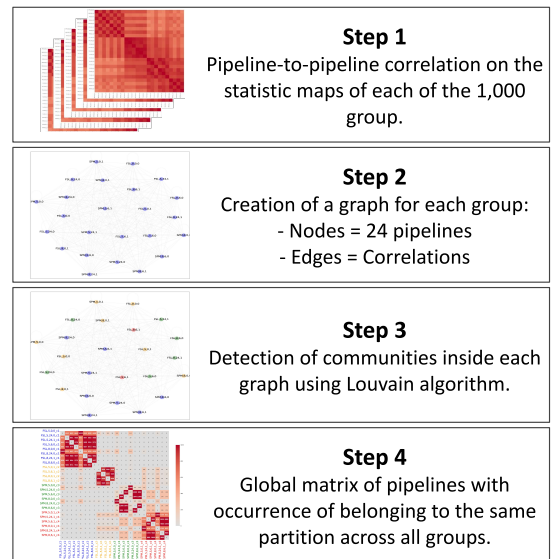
Step 1
Pipeline-to-pipeline correlation on the statistic maps of each of the 1,000 group.

Step 2
Creation of a graph for each group:
- Nodes = 24 pipelines
- Edges = Correlations

Step 3
Detection of communities inside each graph using Louvain algorithm.

Step 4
Global matrix of pipelines with occurrence of belonging to the same partition across all groups.